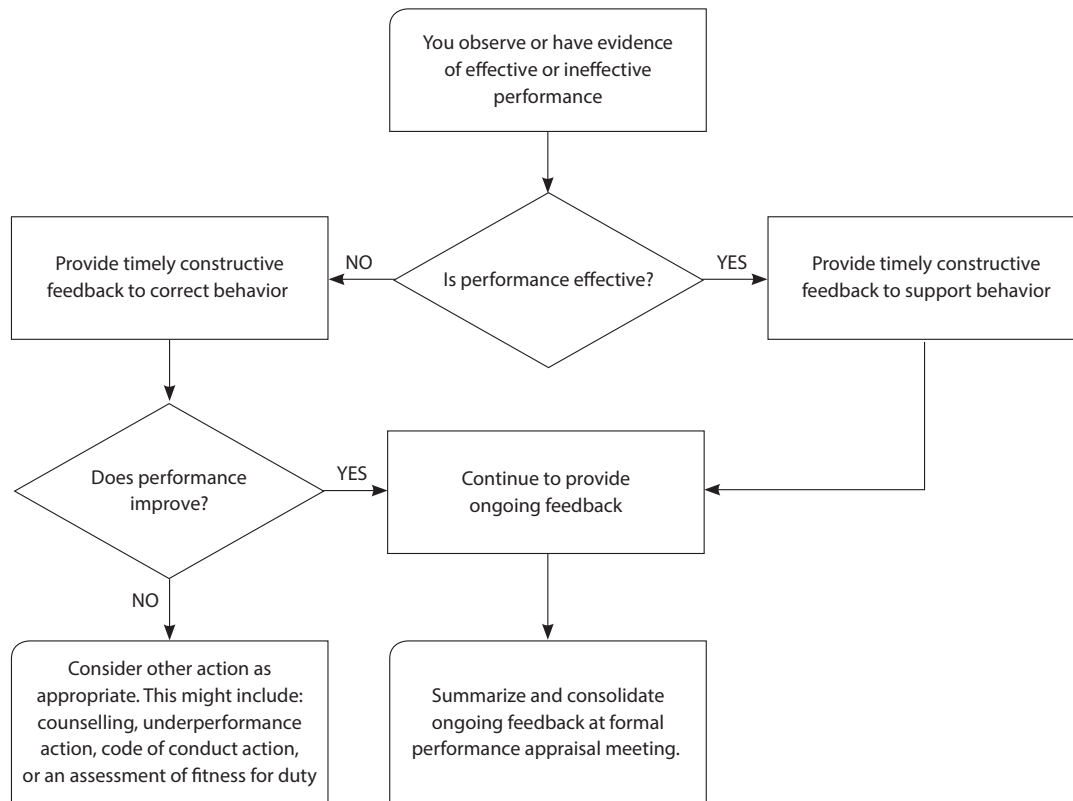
You observe or have evidence of effective or ineffective performance

Is performance effective?

NO

Provide timely constructive feedback to correct behavior

YES

Provide timely constructive feedback to support behavior

Does performance improve?

YES

Continue to provide ongoing feedback

NO

Consider other action as appropriate. This might include: counselling, underperformance action, code of conduct action, or an assessment of fitness for duty

Summarize and consolidate ongoing feedback at formal performance appraisal meeting.